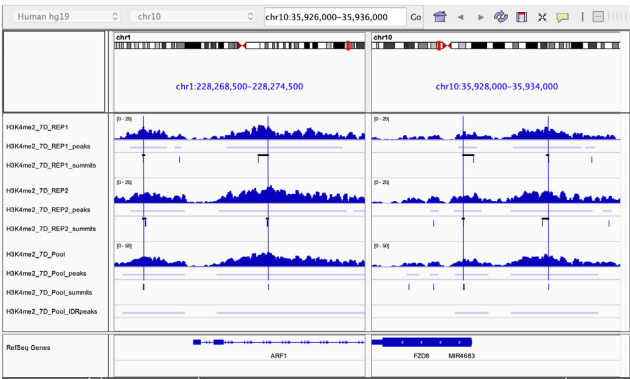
Human hg19
chr10
chr10:35,926,000-35,936,000
Go

chr1
chr1:228,268,500-228,274,500

chr10
chr10:35,928,000-35,934,000

H3K4me2_7D_REP1
[0 - 25]
[0 - 25]
H3K4me2_7D_REP1_peaks
H3K4me2_7D_REP1_summits
H3K4me2_7D_REP2
[0 - 25]
[0 - 25]
H3K4me2_7D_REP2_peaks
H3K4me2_7D_REP2_summits
H3K4me2_7D_Pool
[0 - 50]
[0 - 50]
H3K4me2_7D_Pool_peaks
H3K4me2_7D_Pool_summits
H3K4me2_7D_Pool_IDRpeaks

RefSeq Genes
ARF1
FZD8
MIR4683